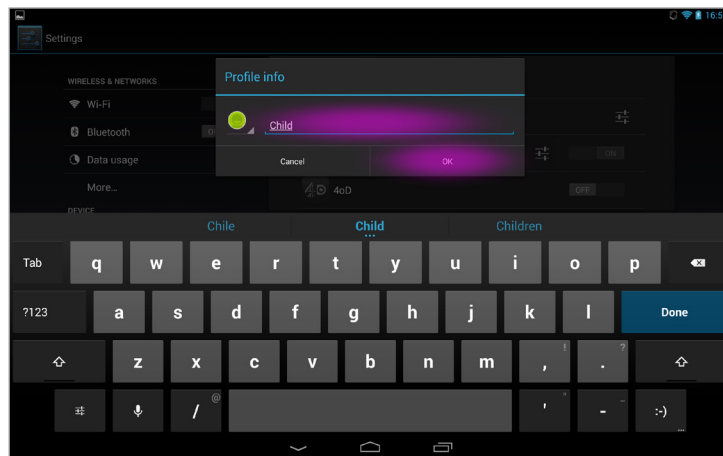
16:5

Settings

WIRELESS & NETWORKS

Wi-Fi

Bluetooth

Data usage

More...

DEVICE

Profile info

Child

Cancel

OK

ON

4oD

OFF

Chile

Child

Children

Tab q w e r t y u i o p

?123 a s d f g h j k l Done

z x c v b n m , ! . ?

/ @ ' " - _ :-)